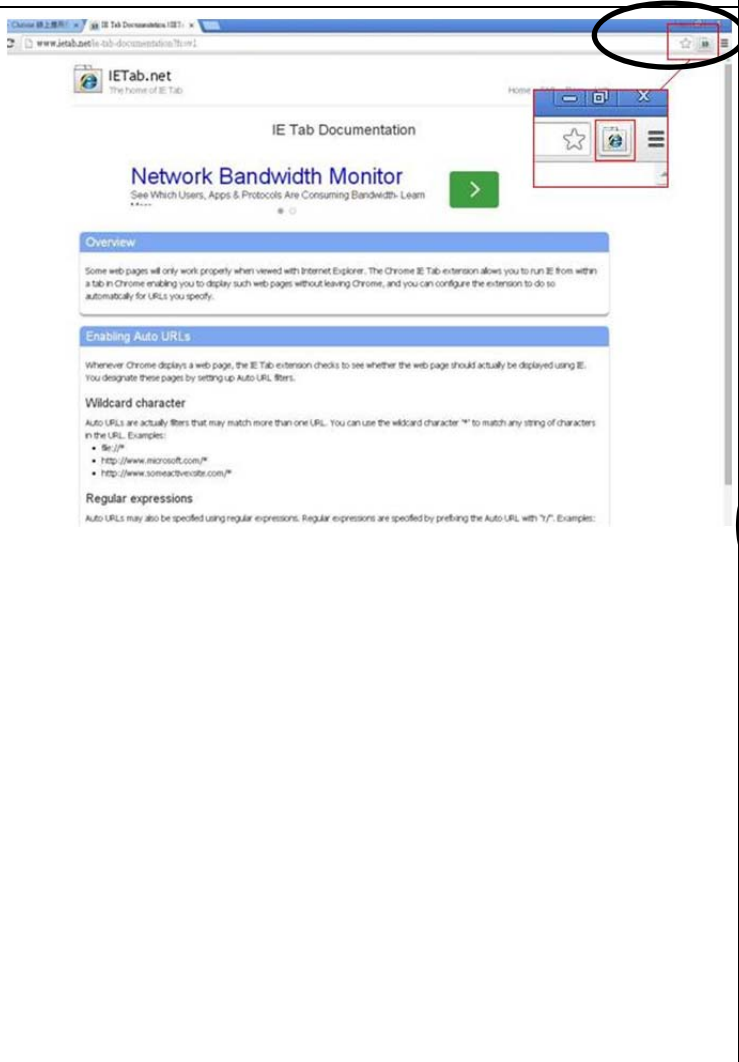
Chrome 網上應用 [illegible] × IE Tab Documentation (IET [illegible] ×

www.ietab.net/ie-tab-documentation?fcw=1

IETab.net
The home of IE Tab

Home

IE Tab Documentation

Network Bandwidth Monitor
See Which Users, Apps & Protocols Are Consuming Bandwidth. Learn More

Overview

Some web pages will only work properly when viewed with Internet Explorer. The Chrome IE Tab extension allows you to run IE from within a tab in Chrome enabling you to display such web pages without leaving Chrome, and you can configure the extension to do so automatically for URLs you specify.

Enabling Auto URLs

Whenever Chrome displays a web page, the IE Tab extension checks to see whether the web page should actually be displayed using IE. You designate these pages by setting up Auto URL filters.

Wildcard character

Auto URLs are actually filters that may match more than one URL. You can use the wildcard character "*" to match any string of characters in the URL. Examples:

- file://*
- http://www.microsoft.com/*
- http://www.someactivexsite.com/*

Regular expressions

Auto URLs may also be specified using regular expressions. Regular expressions are specified by prefixing the Auto URL with "r/". Examples: